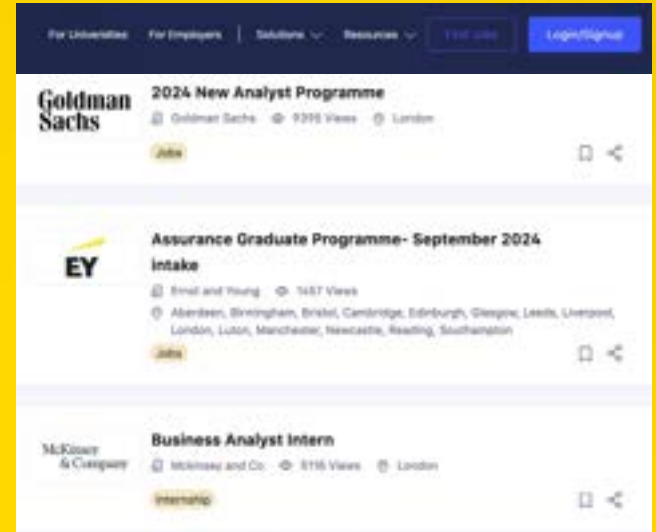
For Universities For Employers | Solutions Resources Find Jobs Login/Signup

Goldman Sachs

2024 New Analyst Programme

Goldman Sachs 9395 Views London

Jobs

EY

Assurance Graduate Programme- September 2024 intake

Ernst and Young 1457 Views

Aberdeen, Birmingham, Bristol, Cambridge, Edinburgh, Glasgow, Leeds, Liverpool, London, Luton, Manchester, Newcastle, Reading, Southampton

Jobs

McKinsey & Company

Business Analyst Intern

Mckinsey and Co. 5116 Views London

Internship